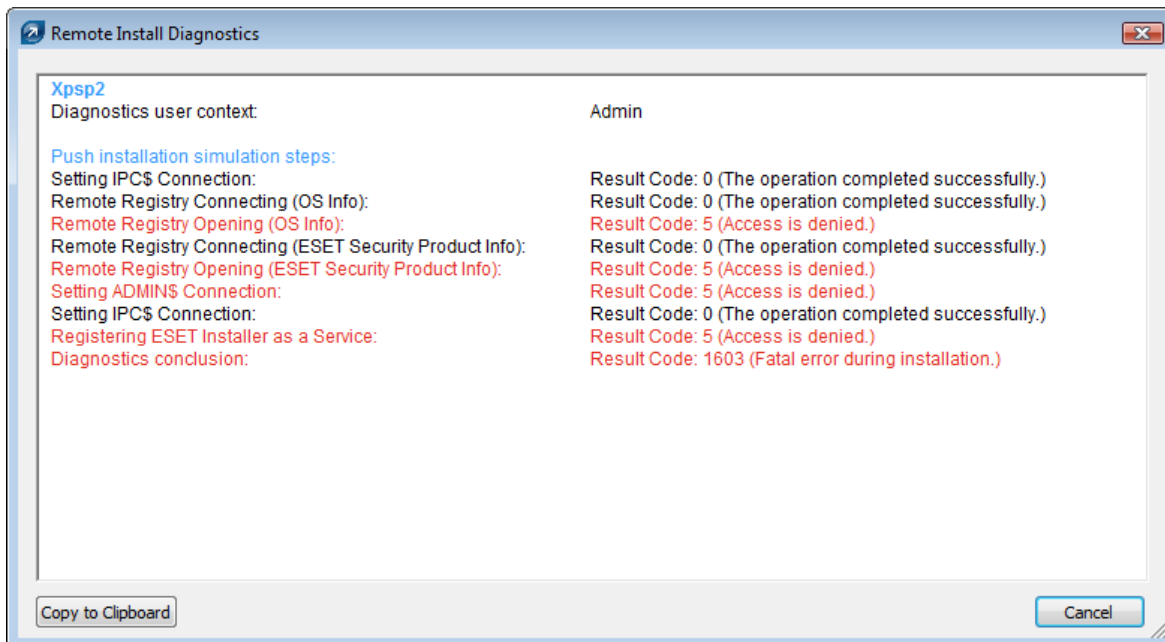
Remote Install Diagnostics

Xpsp2
Diagnostics user context: Admin

Push installation simulation steps:
Setting IPC$ Connection: Result Code: 0 (The operation completed successfully.)
Remote Registry Connecting (OS Info): Result Code: 0 (The operation completed successfully.)
Remote Registry Opening (OS Info): Result Code: 5 (Access is denied.)
Remote Registry Connecting (ESET Security Product Info): Result Code: 0 (The operation completed successfully.)
Remote Registry Opening (ESET Security Product Info): Result Code: 5 (Access is denied.)
Setting ADMIN$ Connection: Result Code: 5 (Access is denied.)
Setting IPC$ Connection: Result Code: 0 (The operation completed successfully.)
Registering ESET Installer as a Service: Result Code: 5 (Access is denied.)
Diagnostics conclusion: Result Code: 1603 (Fatal error during installation.)

Copy to Clipboard

Cancel